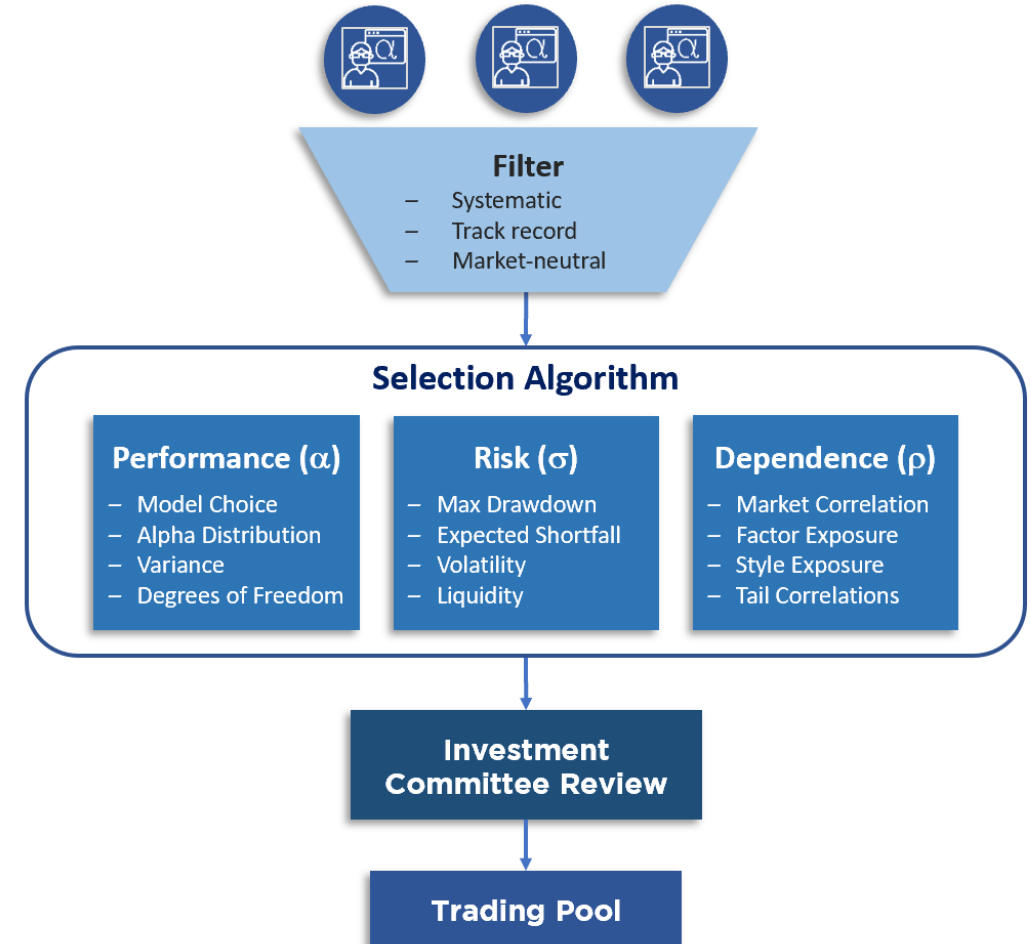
α α α

Filter
– Systematic
– Track record
– Market-neutral

Selection Algorithm

Performance ($\alpha$)
– Model Choice
– Alpha Distribution
– Variance
– Degrees of Freedom

Risk ($\sigma$)
– Max Drawdown
– Expected Shortfall
– Volatility
– Liquidity

Dependence ($\rho$)
– Market Correlation
– Factor Exposure
– Style Exposure
– Tail Correlations

Investment Committee Review

Trading Pool